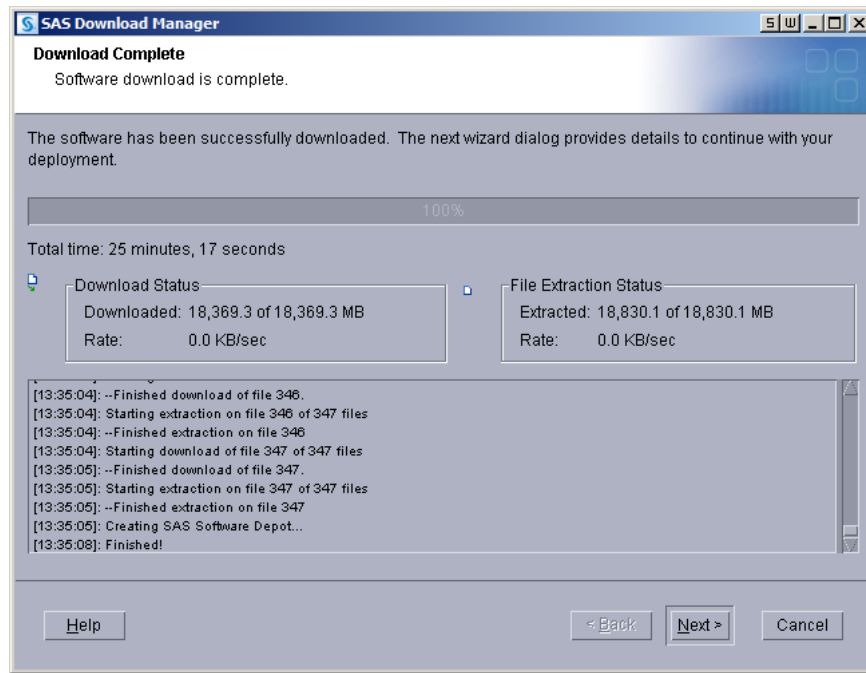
SAS Download Manager

S W _ □ X

Download Complete
Software download is complete.

The software has been successfully downloaded. The next wizard dialog provides details to continue with your deployment.

100%

Total time: 25 minutes, 17 seconds

Download Status
Downloaded: 18,369.3 of 18,369.3 MB
Rate: 0.0 KB/sec

File Extraction Status
Extracted: 18,830.1 of 18,830.1 MB
Rate: 0.0 KB/sec

[13:35:04]: --Finished download of file 346.
[13:35:04]: Starting extraction on file 346 of 347 files
[13:35:04]: --Finished extraction on file 346
[13:35:04]: Starting download of file 347 of 347 files
[13:35:05]: --Finished download of file 347.
[13:35:05]: Starting extraction on file 347 of 347 files
[13:35:05]: --Finished extraction on file 347
[13:35:05]: Creating SAS Software Depot...
[13:35:08]: Finished!

Help

< Back

Next >

Cancel